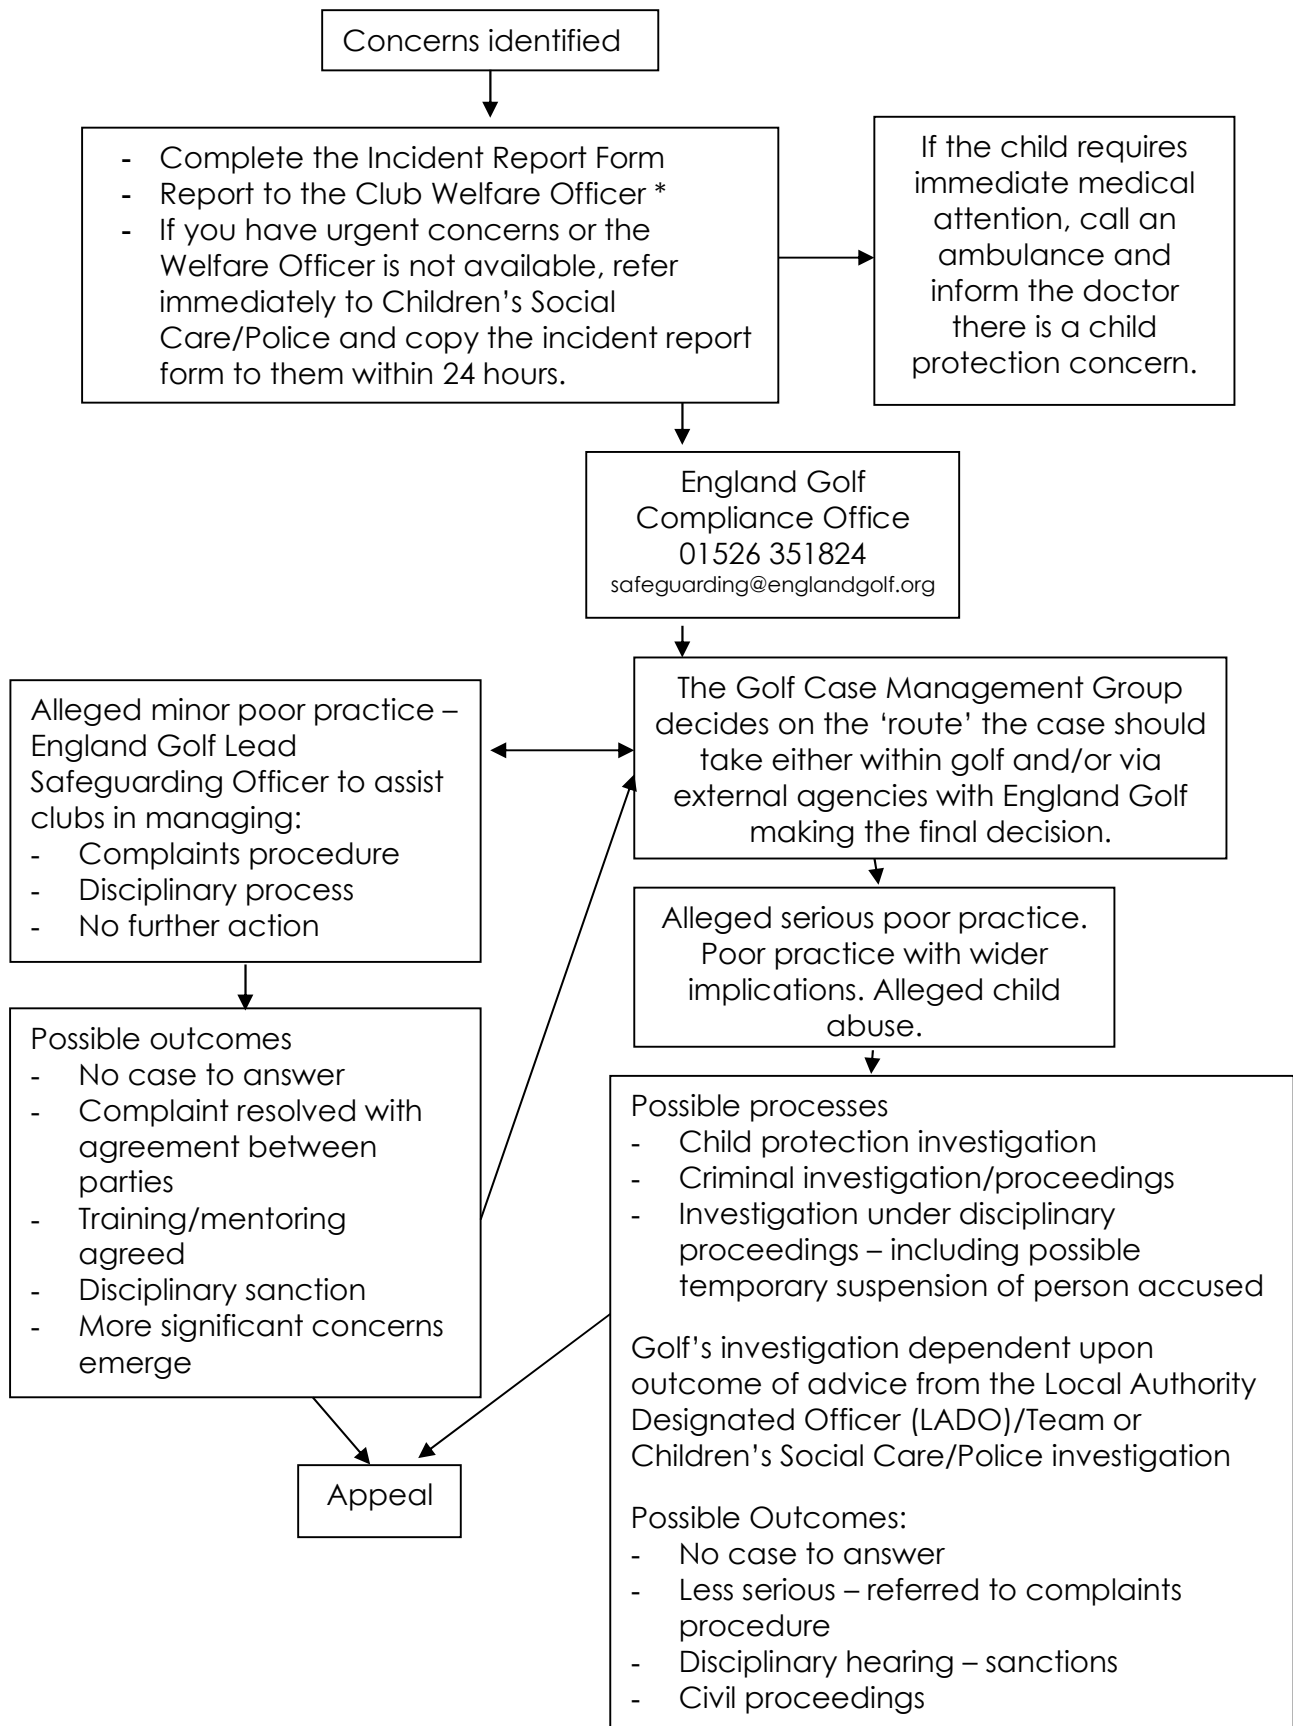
Concerns identified

- Complete the Incident Report Form
- Report to the Club Welfare Officer *
- If you have urgent concerns or the Welfare Officer is not available, refer immediately to Children's Social Care/Police and copy the incident report form to them within 24 hours.

If the child requires immediate medical attention, call an ambulance and inform the doctor there is a child protection concern.

England Golf
Compliance Office
01526 351824
safeguarding@englandgolf.org

The Golf Case Management Group decides on the 'route' the case should take either within golf and/or via external agencies with England Golf making the final decision.

Alleged minor poor practice – England Golf Lead Safeguarding Officer to assist clubs in managing:
- Complaints procedure
- Disciplinary process
- No further action

Possible outcomes
- No case to answer
- Complaint resolved with agreement between parties
- Training/mentoring agreed
- Disciplinary sanction
- More significant concerns emerge

Appeal

Alleged serious poor practice. Poor practice with wider implications. Alleged child abuse.

Possible processes
- Child protection investigation
- Criminal investigation/proceedings
- Investigation under disciplinary proceedings – including possible temporary suspension of person accused

Golf's investigation dependent upon outcome of advice from the Local Authority Designated Officer (LADO)/Team or Children's Social Care/Police investigation

Possible Outcomes:
- No case to answer
- Less serious – referred to complaints procedure
- Disciplinary hearing – sanctions
- Civil proceedings